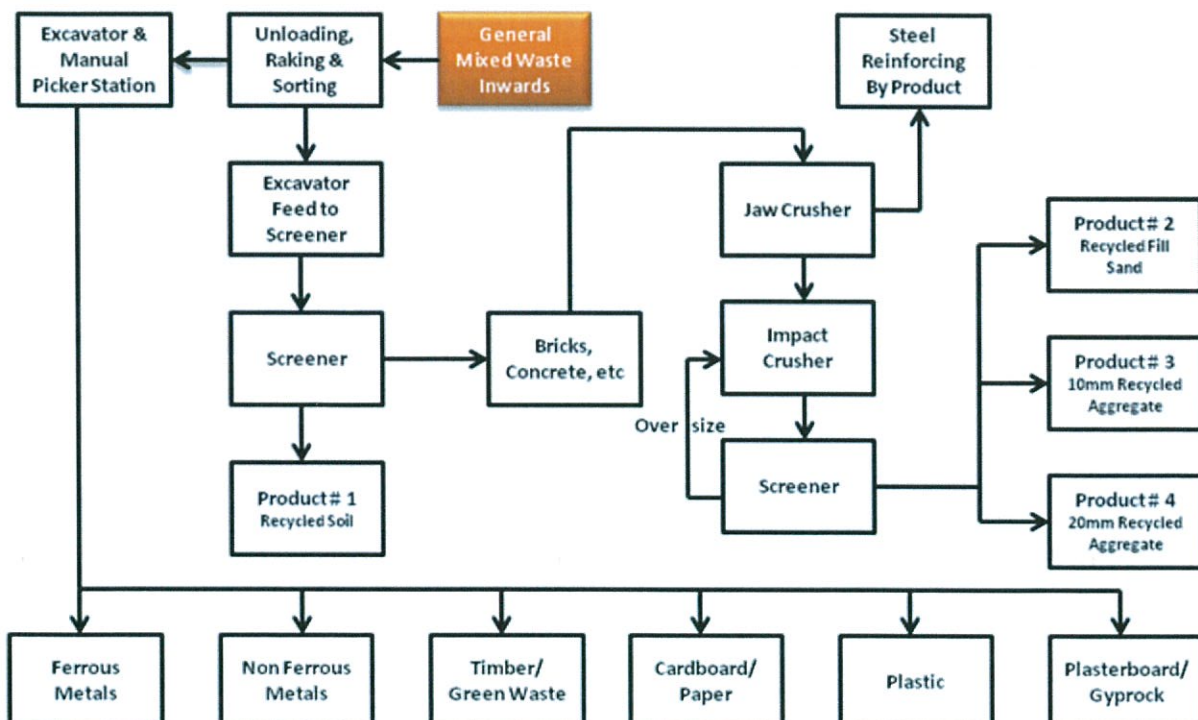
Excavator & Manual Picker Station

Unloading, Raking & Sorting

General Mixed Waste Inwards

Steel Reinforcing By Product

Excavator Feed to Screener

Jaw Crusher

Product # 2
Recycled Fill Sand

Screener

Bricks, Concrete, etc

Impact Crusher

Product # 3
10mm Recycled Aggregate

Over size

Screener

Product # 1
Recycled Soil

Product # 4
20mm Recycled Aggregate

Ferrous Metals

Non Ferrous Metals

Timber/ Green Waste

Cardboard/ Paper

Plastic

Plasterboard/ Gyprock